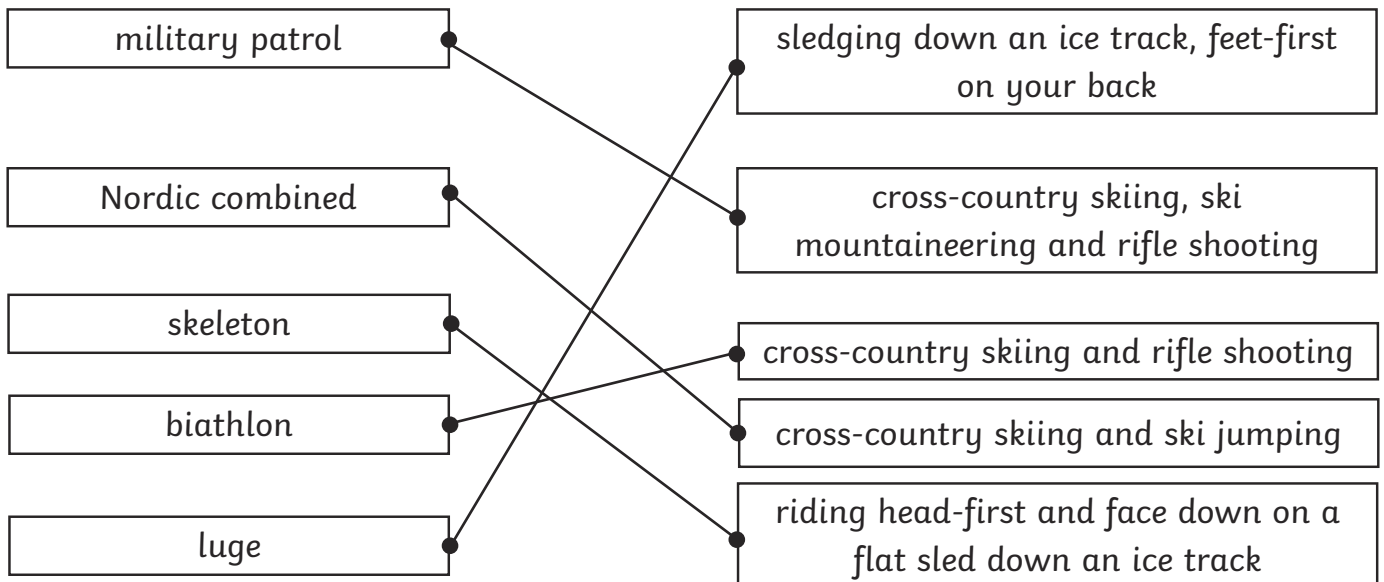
military patrol

Nordic combined

skeleton

biathlon

luge

sledging down an ice track, feet-first on your back

cross-country skiing, ski mountaineering and rifle shooting

cross-country skiing and rifle shooting

cross-country skiing and ski jumping

riding head-first and face down on a flat sled down an ice track